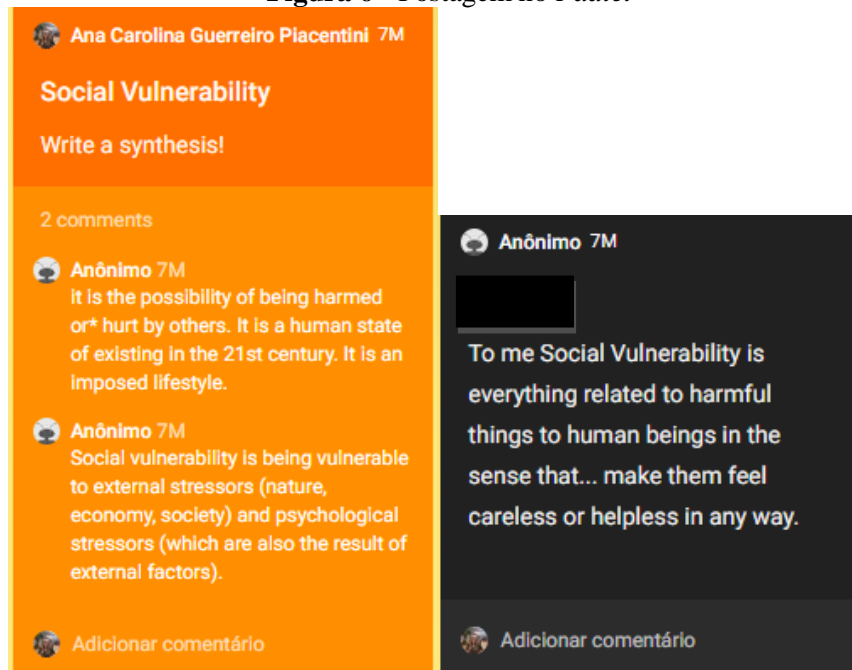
Figura 6 - Postagem no Padlet.

Ana Carolina Guerreiro Piacentini 7M

Social Vulnerability

Write a synthesis!

2 comments

Anônimo 7M
It is the possibility of being harmed or* hurt by others. It is a human state of existing in the 21st century. It is an imposed lifestyle.

Anônimo 7M
Social vulnerability is being vulnerable to external stressors (nature, economy, society) and psychological stressors (which are also the result of external factors).

Adicionar comentário

Anônimo 7M

To me Social Vulnerability is everything related to harmful things to human beings in the sense that... make them feel careless or helpless in any way.

Adicionar comentário